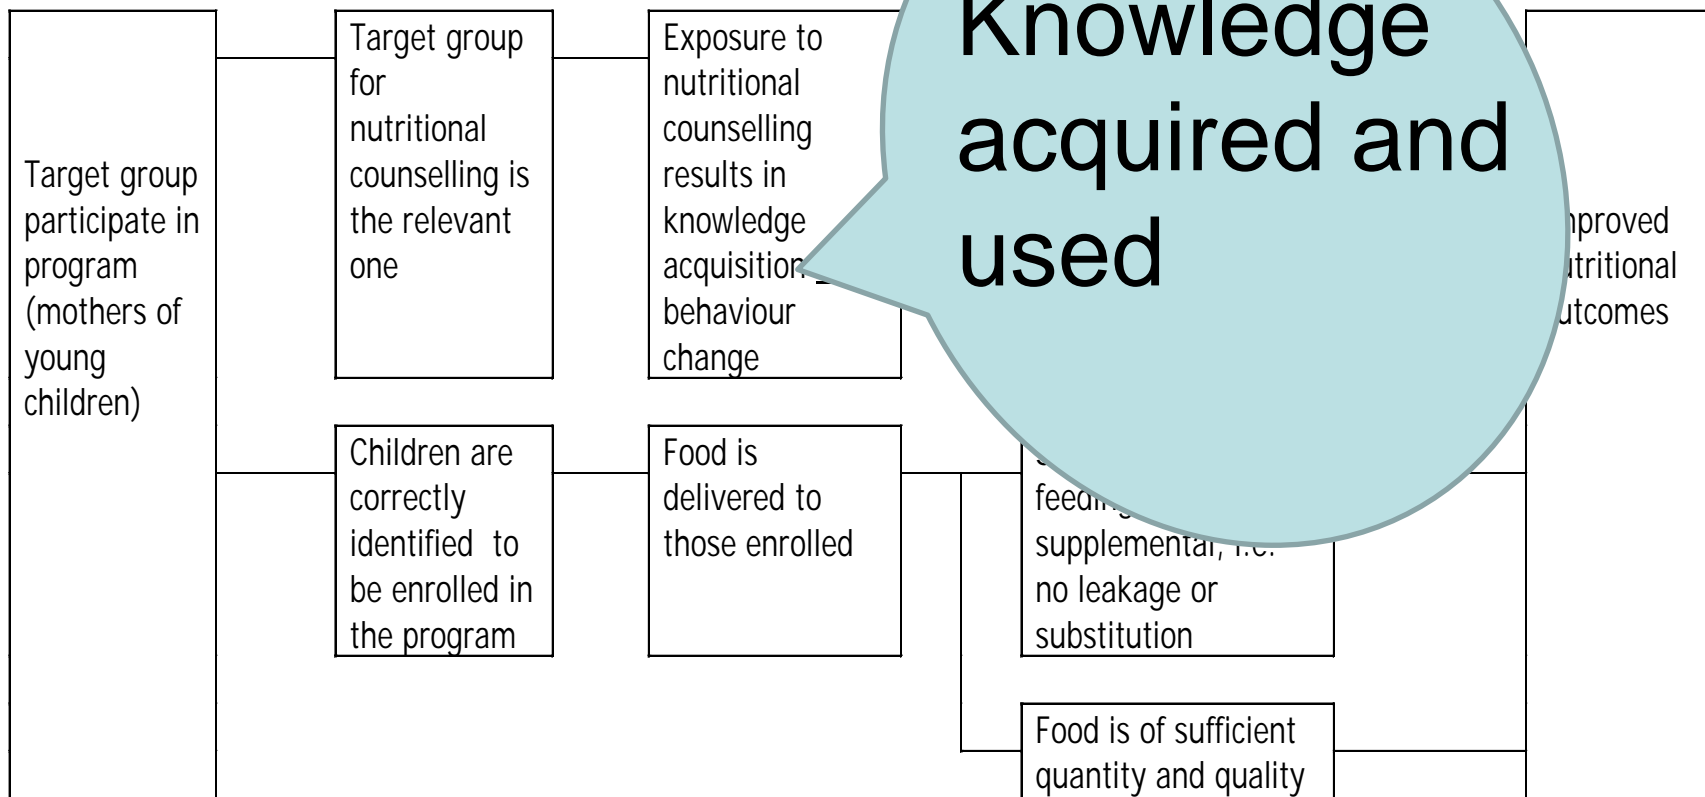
Target group participate in program (mothers of young children)

Target group for nutritional counselling is the relevant one

Exposure to nutritional counselling results in knowledge acquisition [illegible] behaviour change

Knowledge acquired and used

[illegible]nproved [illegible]tritional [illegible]utcomes

Children are correctly identified to be enrolled in the program

Food is delivered to those enrolled

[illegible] feedi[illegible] supplemental, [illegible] no leakage or substitution

Food is of sufficient quantity and quality